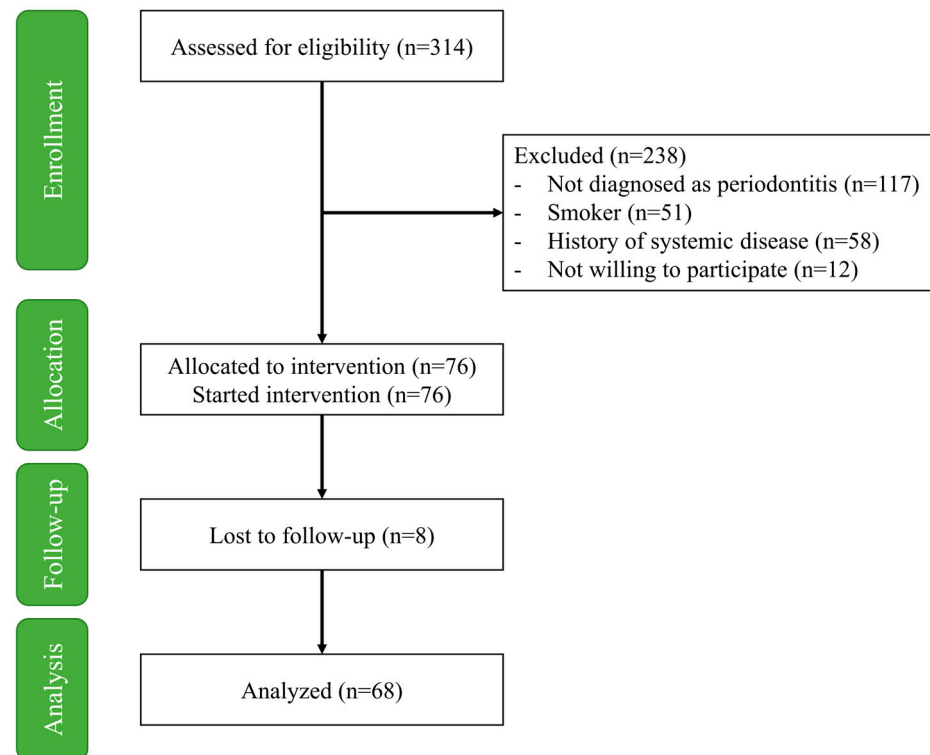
Enrollment

Assessed for eligibility (n=314)

Excluded (n=238)
- Not diagnosed as periodontitis (n=117)
- Smoker (n=51)
- History of systemic disease (n=58)
- Not willing to participate (n=12)

Allocation

Allocated to intervention (n=76)
Started intervention (n=76)

Follow-up

Lost to follow-up (n=8)

Analysis

Analyzed (n=68)